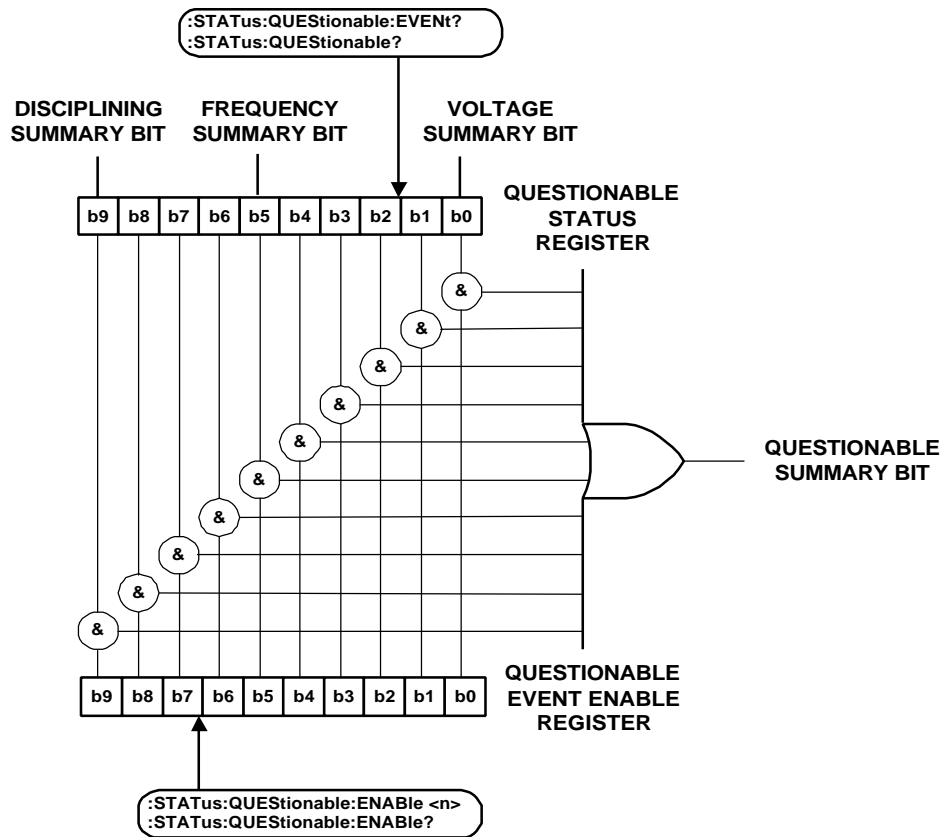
:STATus:QUEStionable:EVENt?
:STATus:QUEStionable?

DISCIPLINING SUMMARY BIT

FREQUENCY SUMMARY BIT

VOLTAGE SUMMARY BIT

| b9 | b8 | b7 | b6 | b5 | b4 | b3 | b2 | b1 | b0 |
|---|---|---|---|---|---|---|---|---|---|

QUESTIONABLE STATUS REGISTER

&
&
&
&
&
&
&
&
&
&

QUESTIONABLE SUMMARY BIT

| b9 | b8 | b7 | b6 | b5 | b4 | b3 | b2 | b1 | b0 |
|---|---|---|---|---|---|---|---|---|---|

QUESTIONABLE EVENT ENABLE REGISTER

:STATus:QUEStionable:ENABle <n>
:STATus:QUEStionable:ENABle?